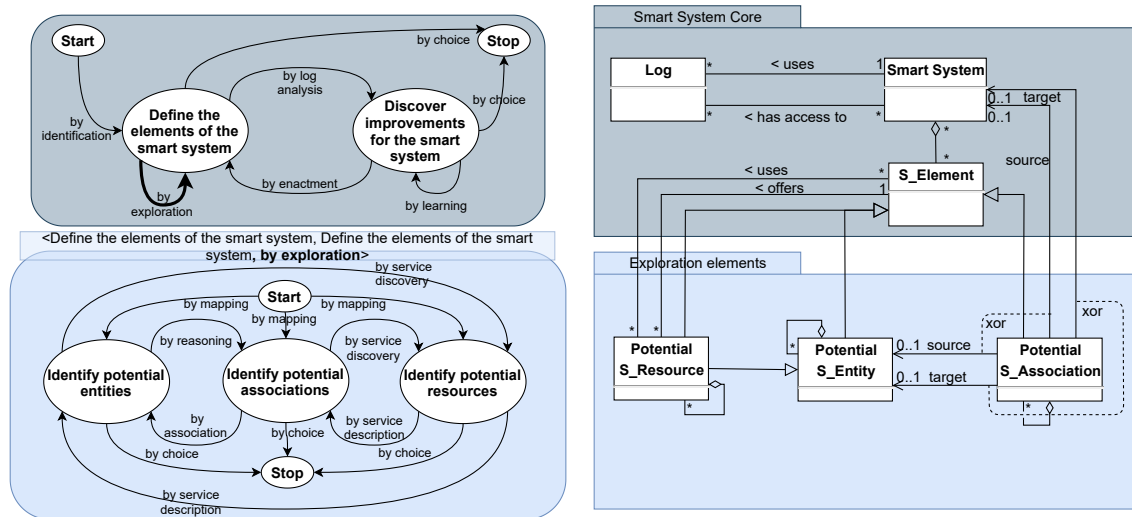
Start
by choice
Stop
by log analysis
by identification
Define the elements of the smart system
Discover improvements for the smart system
by choice
by enactment
by exploration
by learning

<Define the elements of the smart system, Define the elements of the smart system, **by exploration**>

by service discovery
Start
by mapping
by mapping
by mapping
by reasoning
by service discovery
Identify potential entities
Identify potential associations
Identify potential resources
by association
by choice
by service description
by choice
by choice
Stop
by service description

Smart System Core
Log
< uses
Smart System
*
1
0..1 target
0..1
*
< has access to
*
*
source
< uses
*
S_Element
< offers
1
Exploration elements
xor
xor
*
*
*
Potential S_Resource
Potential S_Entity
0..1 source
0..1 target
Potential S_Association
*
*